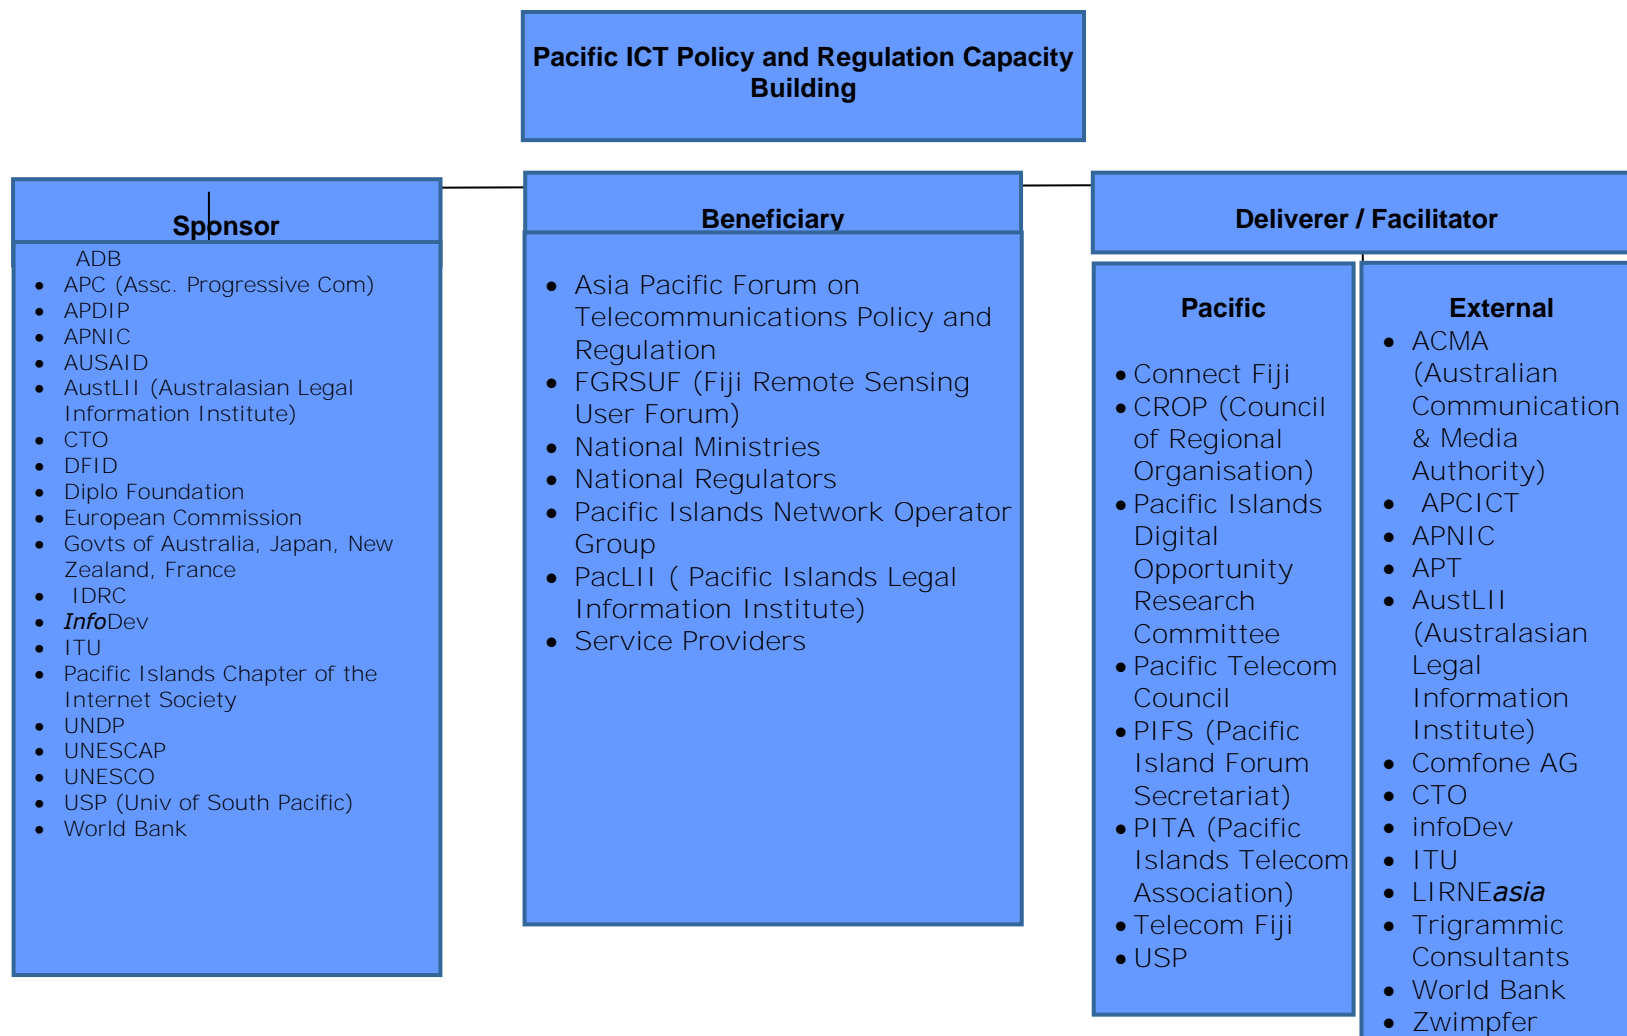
Pacific ICT Policy and Regulation Capacity Building

Sponsor

ADB
- APC (Assc. Progressive Com)
- APDIP
- APNIC
- AUSAID
- AustLII (Australasian Legal Information Institute)
- CTO
- DFID
- Diplo Foundation
- European Commission
- Govts of Australia, Japan, New Zealand, France
- IDRC
- *Info*Dev
- ITU
- Pacific Islands Chapter of the Internet Society
- UNDP
- UNESCAP
- UNESCO
- USP (Univ of South Pacific)
- World Bank

Beneficiary

- Asia Pacific Forum on Telecommunications Policy and Regulation
- FGRSUF (Fiji Remote Sensing User Forum)
- National Ministries
- National Regulators
- Pacific Islands Network Operator Group
- PacLII ( Pacific Islands Legal Information Institute)
- Service Providers

Deliverer / Facilitator

Pacific

- Connect Fiji
- CROP (Council of Regional Organisation)
- Pacific Islands Digital Opportunity Research Committee
- Pacific Telecom Council
- PIFS (Pacific Island Forum Secretariat)
- PITA (Pacific Islands Telecom Association)
- Telecom Fiji
- USP

External

- ACMA (Australian Communication & Media Authority)
- APCICT
- APNIC
- APT
- AustLII (Australasian Legal Information Institute)
- Comfone AG
- CTO
- infoDev
- ITU
- LIRNE*asia*
- Trigrammic Consultants
- World Bank
- Zwimpfer